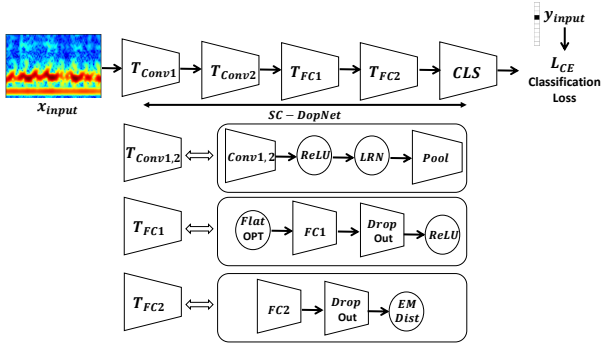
$y_{input}$

$x_{input}$

$T_{Conv1}$

$T_{Conv2}$

$T_{FC1}$

$T_{FC2}$

$CLS$

$L_{CE}$
Classification Loss

$SC - DopNet$

$T_{Conv1,2}$ $\Longleftrightarrow$ $Conv1,2$ → $ReLU$ → $LRN$ → $Pool$

$T_{FC1}$ $\Longleftrightarrow$ $Flat$ OPT → $FC1$ → $Drop$ Out → $ReLU$

$T_{FC2}$ $\Longleftrightarrow$ $FC2$ → $Drop$ Out → $EM$ $Dist$